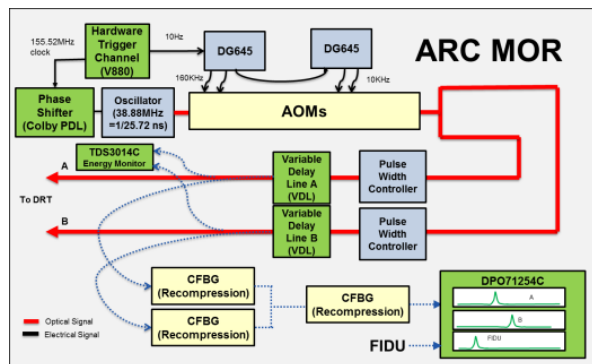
ARC MOR

155.52MHz clock

Hardware Trigger Channel (V880)

10Hz

DG645

DG645

160KHz

10KHz

Phase Shifter (Colby PDL)

Oscillator (38.88MHz =1/25.72 ns)

AOMs

TDS3014C Energy Monitor

A

To DRT

Variable Delay Line A (VDL)

Pulse Width Controller

B

Variable Delay Line B (VDL)

Pulse Width Controller

CFBG (Recompression)

CFBG (Recompression)

CFBG (Recompression)

DPO71254C

A

B

FIDU

FIDU

Optical Signal

Electrical Signal